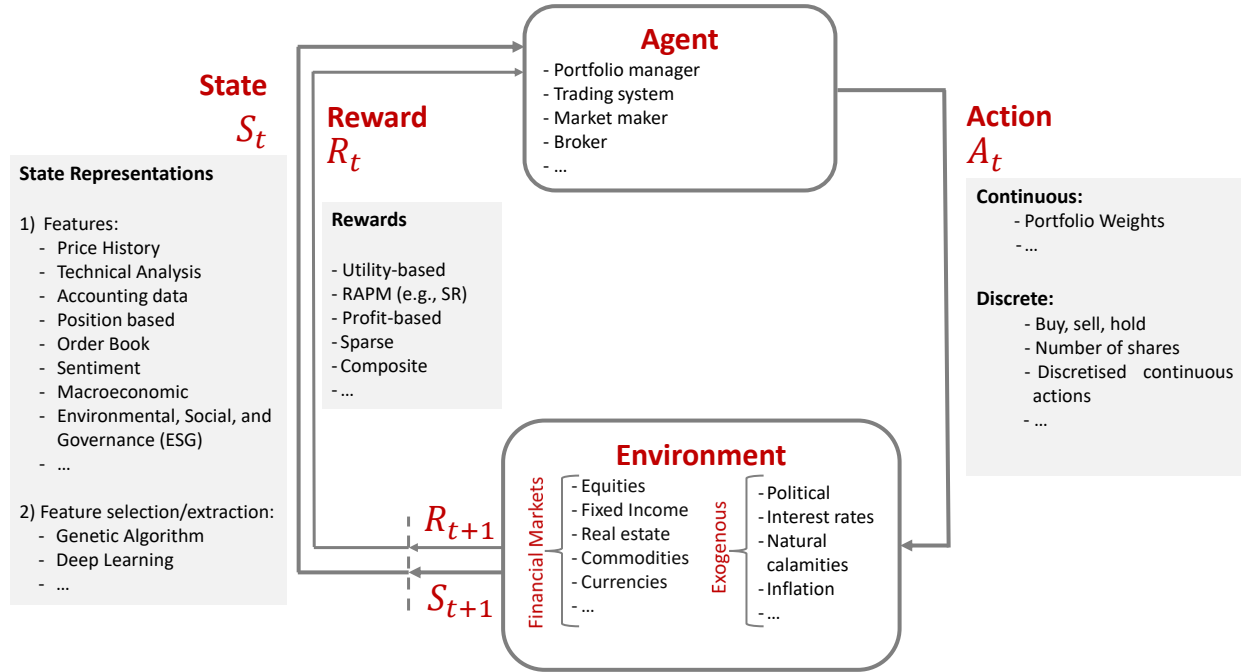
Agent
- Portfolio manager
- Trading system
- Market maker
- Broker
- ...

State
$S_t$

State Representations

1) Features:
- Price History
- Technical Analysis
- Accounting data
- Position based
- Order Book
- Sentiment
- Macroeconomic
- Environmental, Social, and Governance (ESG)
- ...

2) Feature selection/extraction:
- Genetic Algorithm
- Deep Learning
- ...

Reward
$R_t$

Rewards

- Utility-based
- RAPM (e.g., SR)
- Profit-based
- Sparse
- Composite
- ...

Action
$A_t$

Continuous:
- Portfolio Weights
- ...

Discrete:
- Buy, sell, hold
- Number of shares
- Discretised continuous actions
- ...

Environment

Financial Markets
- Equities
- Fixed Income
- Real estate
- Commodities
- Currencies
- ...

Exogenous
- Political
- Interest rates
- Natural calamities
- Inflation
- ...

$R_{t+1}$

$S_{t+1}$